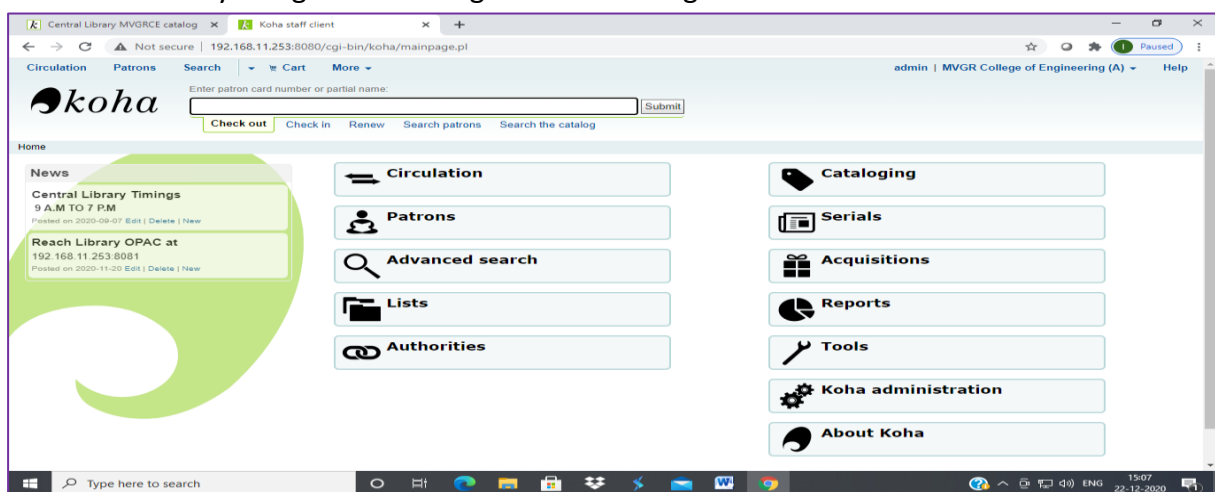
Central Library MVGRCE catalog × Koha staff client × +

Not secure | 192.168.11.253:8080/cgi-bin/koha/mainpage.pl

Paused

Circulation Patrons Search Cart More

admin | MVGR College of Engineering (A) Help

koha

Enter patron card number or partial name:

Submit

Check out Check in Renew Search patrons Search the catalog

Home

News

Central Library Timings
9 A.M TO 7 P.M
Posted on 2020-09-07 Edit | Delete | New

Reach Library OPAC at
192.168.11.253:8081
Posted on 2020-11-20 Edit | Delete | New

Circulation

Patrons

Advanced search

Lists

Authorities

Cataloging

Serials

Acquisitions

Reports

Tools

Koha administration

About Koha

Type here to search

ENG 15:07 22-12-2020